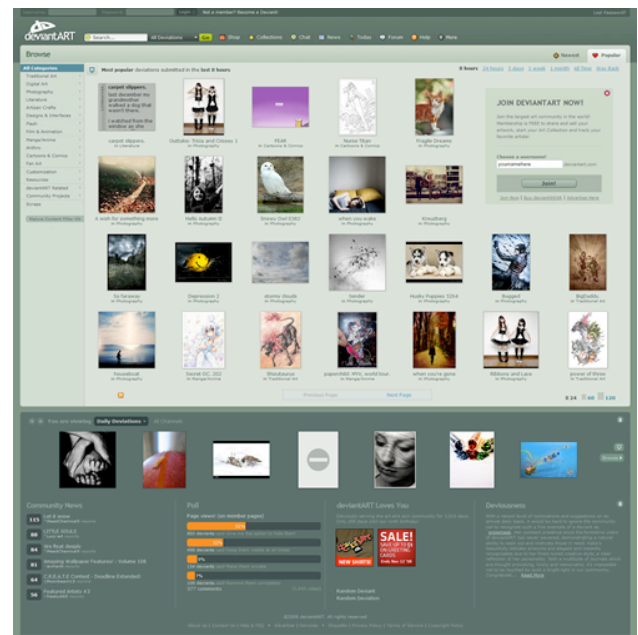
Not a member? Become a Deviant!

deviantART

All Deviations

Shop Collections Chat News Today Forum Help More

Browse

Newest Popular

All Categories
Traditional Art
Digital Art
Photography
Literature
Artisan Crafts
Designs & Interfaces
Flash
Film & Animation
Manga/Anime
Anthro
Cartoons & Comics
Fan Art
Customization
Resources
deviantART Related
Community Projects
Scraps

Most popular deviations submitted in the last 8 hours

8 hours 24 hours 3 days 1 week 1 month All Time

carpet slippers.
but december my grandmother walked a dog that wasn't there.
i watched from the window as she

carpet slippers
in Literature

Outfabo- Trixie and Cassie 1
in Photography

PEAR
in Cartoons & Comics

Nurse Titan
in Cartoons & Comics

Fragile Dreams
in Photography

JOIN DEVIANTART NOW!

Choose a username!
yourusername .deviantart.com
Join!

A wish for something more
in Photography

Hello Autumn II
in Photography

Snowy Owl 0382
in Photography

when you wake
in Photography

throughway
in Photography

So faraway
in Photography

Depression 2
in Photography

stormy clouds
in Photography

tender
in Photography

Husky Puppies 1254
in Photography

Bugged
in Photography

BigDaddy
in Traditional Art

houseboat
in Photography

in Manga/Anime

Shoutsuroo
in Traditional Art

in Manga/Anime

when you're gone
in Photography

Ribbons and Lace
in Photography

power of three
in Traditional Art

Previous Page Next Page

You are viewing Daily Deviations All Channels

Community News

Poll

deviantART Loves You

Devious

SALE!

NEW SHIRTS!

© 2008 deviantART